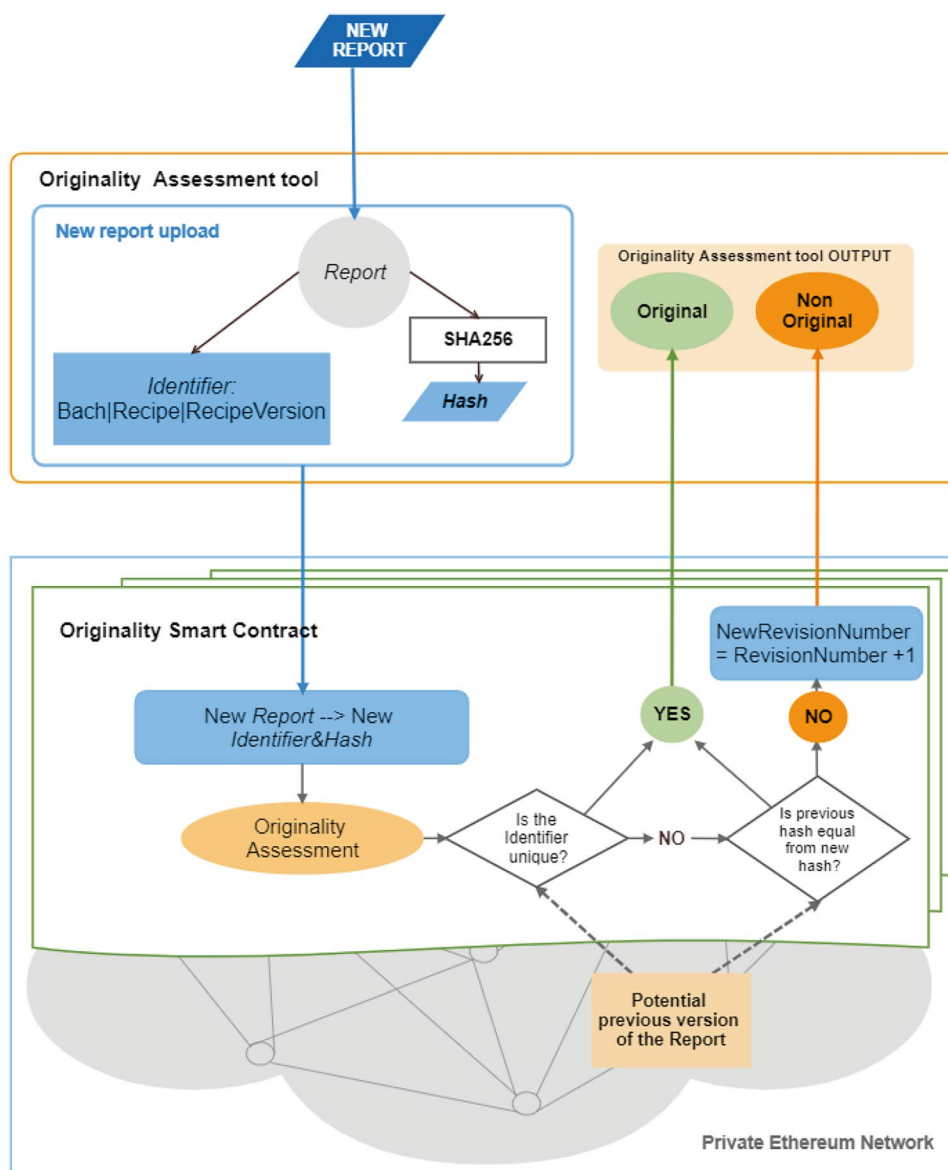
NEW REPORT

Originality Assessment tool

New report upload

Report

SHA256

Hash

Identifier:
Bach|Recipe|RecipeVersion

Originality Assessment tool OUTPUT

Original

Non Original

Originality Smart Contract

NewRevisionNumber = RevisionNumber +1

New Report --> New Identifier&Hash

YES

NO

Originality Assessment

Is the Identifier unique?

NO

Is previous hash equal from new hash?

Potential previous version of the Report

Private Ethereum Network